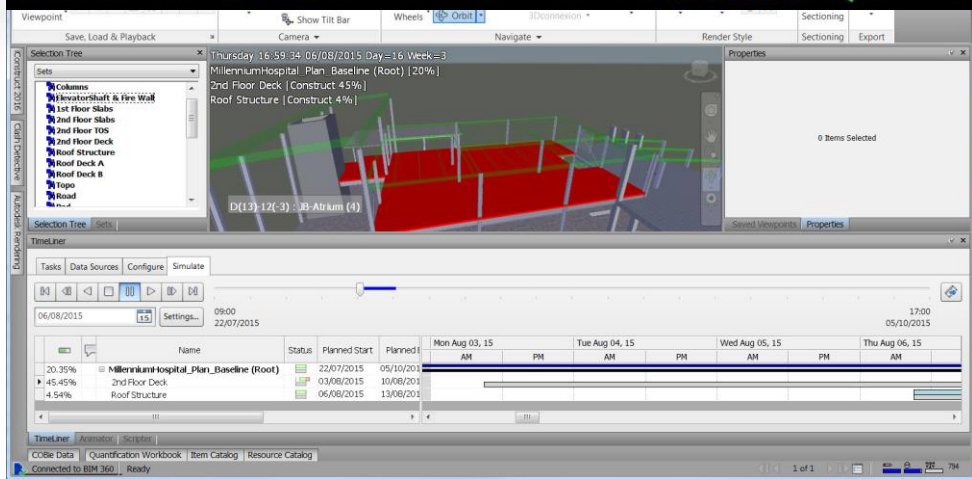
Viewpoint
Save, Load & Playback
Show Tilt Bar
Camera
Wheels
Orbit
3Dconnexion
Navigate
Render Style
Sectioning
Sectioning
Export

Construct 2016
Clash Detective
Autodesk Rendering

Selection Tree
Sets
Columns
ElevatorShaft & Fire Wall
1st Floor Slabs
2nd Floor Slabs
2nd Floor TOS
2nd Floor Deck
Roof Structure
Roof Deck A
Roof Deck B
Topo
Road
Selection Tree
Sets

Thursday 16:59:34 06/08/2015 Day=16 Week=3
MillenniumHospital_Plan_Baseline (Root) | 20% |
2nd Floor Deck | Construct 45% |
Roof Structure | Construct 4% |
D(13)-12(-3) : JB-Atrium (4)

Properties
0 Items Selected
Saved Viewpoints
Properties

TimeLiner
Tasks
Data Sources
Configure
Simulate
06/08/2015
Settings...
09:00
22/07/2015
17:00
05/10/2015

| | | Name | Status | Planned Start | Planned E |
|---|---|---|---|---|---|
| 20.35% | | MillenniumHospital_Plan_Baseline (Root) | | 22/07/2015 | 05/10/201 |
| 45.45% | | 2nd Floor Deck | | 03/08/2015 | 10/08/201 |
| 4.54% | | Roof Structure | | 06/08/2015 | 13/08/201 |

Mon Aug 03, 15
AM
PM
Tue Aug 04, 15
AM
PM
Wed Aug 05, 15
AM
PM
Thu Aug 06, 15
AM

TimeLiner
Animator
Scripter
COBie Data
Quantification Workbook
Item Catalog
Resource Catalog
Connected to BIM 360
Ready
1 of 1
794